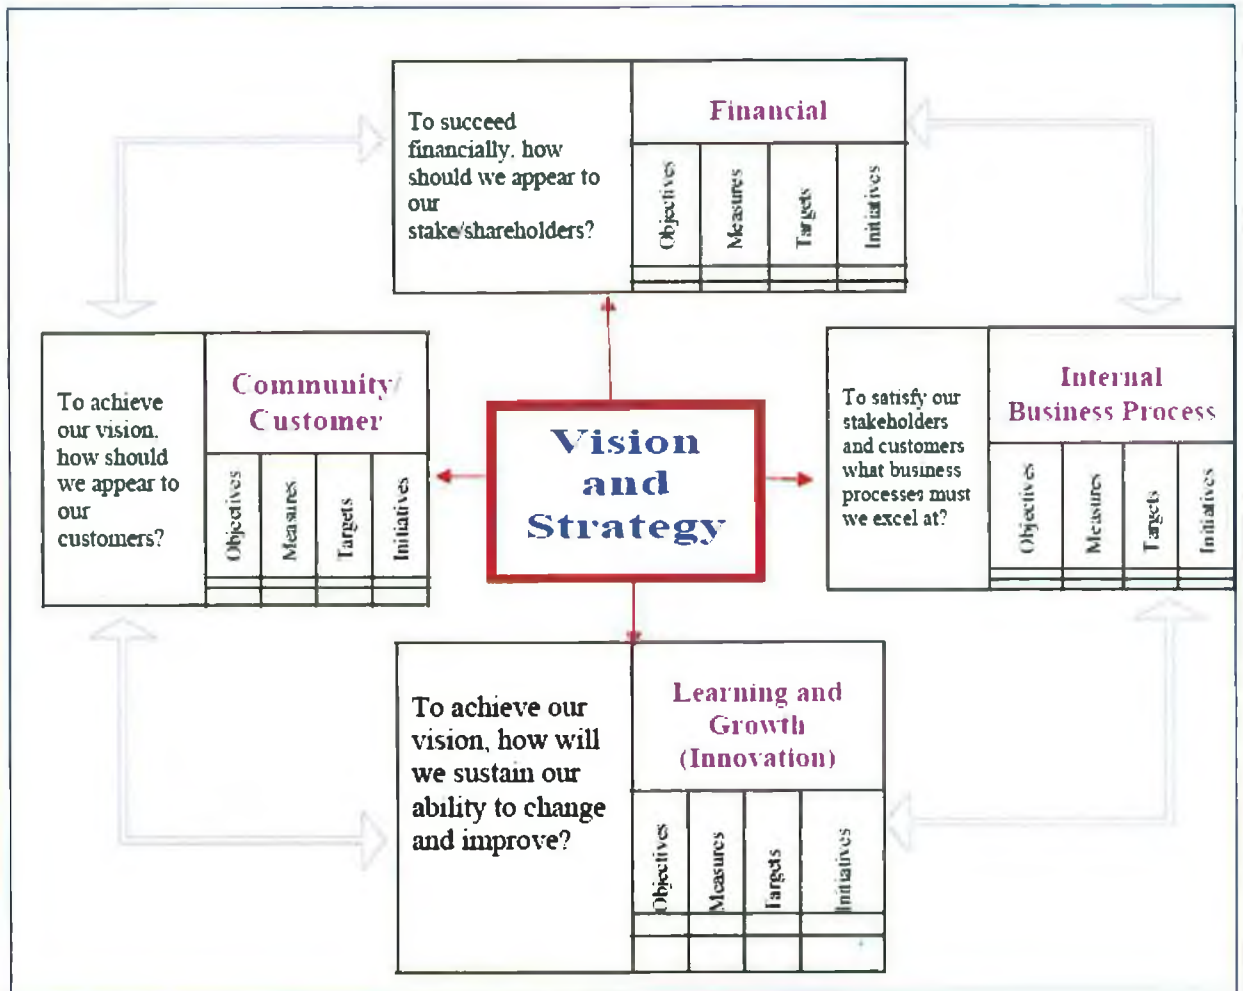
To succeed financially, how should we appear to our stake/shareholders?

Financial

| Objectives | Measures | Targets | Initiatives |
|---|---|---|---|
| | | | |

To achieve our vision, how should we appear to our customers?

Community/ Customer

| Objectives | Measures | Targets | Initiatives |
|---|---|---|---|
| | | | |

Vision and Strategy

To satisfy our stakeholders and customers what business processes must we excel at?

Internal Business Process

| Objectives | Measures | Targets | Initiatives |
|---|---|---|---|
| | | | |

To achieve our vision, how will we sustain our ability to change and improve?

Learning and Growth (Innovation)

| Objectives | Measures | Targets | Initiatives |
|---|---|---|---|
| | | | |